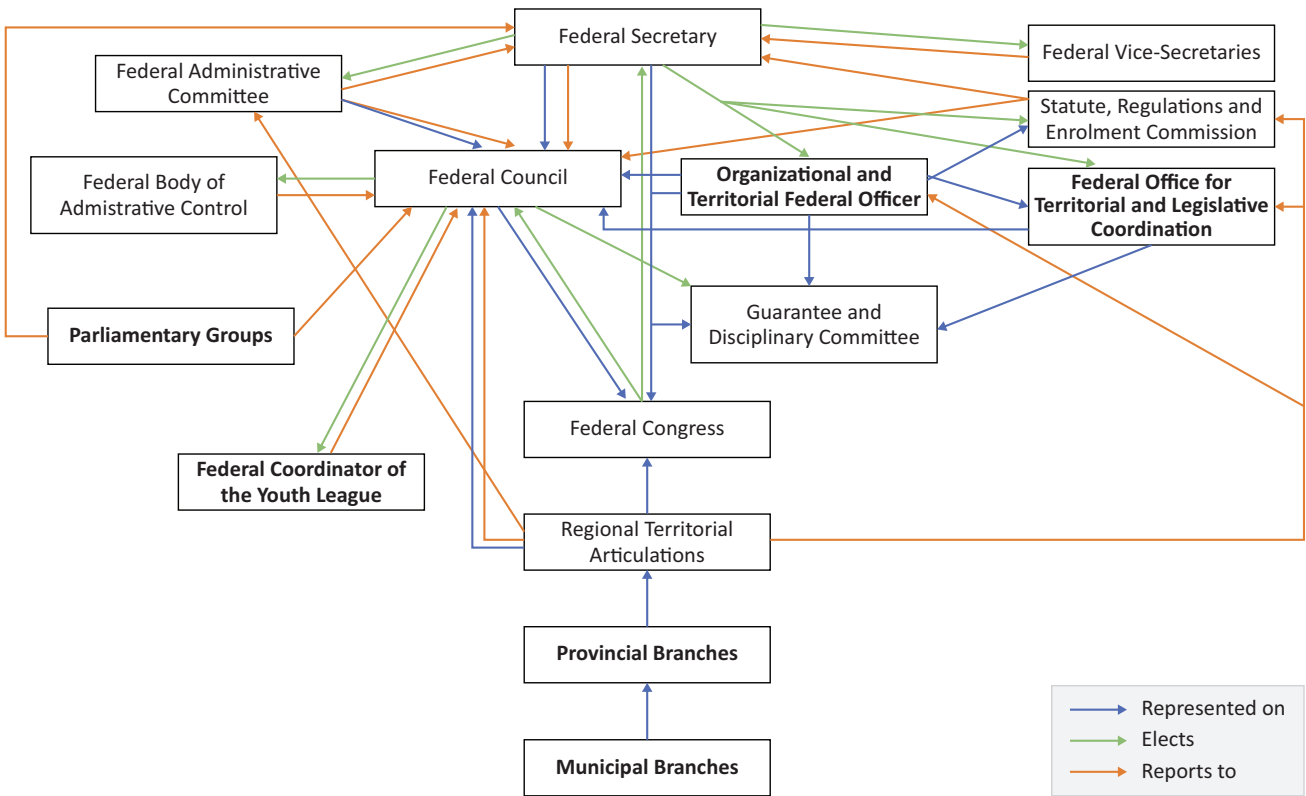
Federal Secretary

Federal Vice-Secretaries

Federal Administrative Committee

Statute, Regulations and Enrolment Commission

Federal Council

Organizational and Territorial Federal Officer

Federal Body of Admistrative Control

Federal Office for Territorial and Legislative Coordination

Parliamentary Groups

Guarantee and Disciplinary Committee

Federal Congress

Federal Coordinator of the Youth League

Regional Territorial Articulations

Provincial Branches

Municipal Branches

Represented on

Elects

Reports to